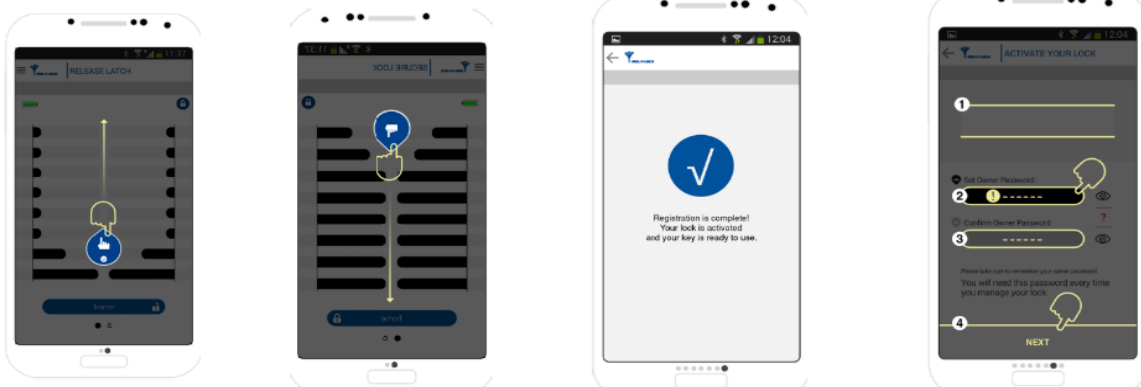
RELEASE LATCH

Home

SECURE LOCK

Home

12:04

Registration is complete! Your lock is activated and your key is ready to use.

12:04

ACTIVATE YOUR LOCK

1

Set Owner Password

2

Confirm Owner Password

3

Please take care to remember your owner password

You will need this password every time you manage your lock.

4

NEXT